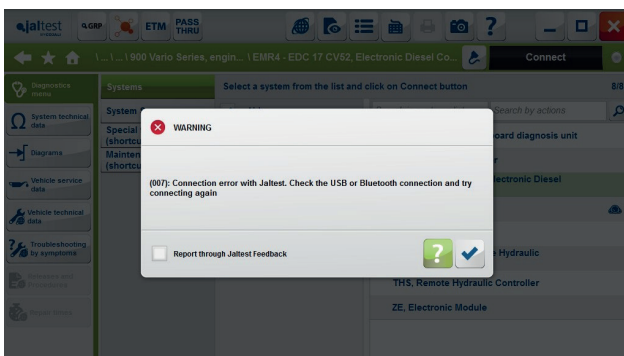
jaltest AGRO ETM PASS THRU

\ ... \ ... \900 Vario Series, engin... \ EMR4 - EDC 17 CV52, Electronic Diesel Co... Connect

Diagnostics menu
System technical data
Diagrams
Vehicle service data
Vehicle technical data
Troubleshooting by symptoms
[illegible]
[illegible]

Systems
System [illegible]
Special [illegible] (shortcu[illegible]
Mainten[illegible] (shortcu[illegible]

Select a system from the list and click on Connect button 8/8

Search by actions

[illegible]oard diagnosis unit
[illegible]r
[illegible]lectronic Diesel
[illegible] Hydraulic
THS, Remote Hydraulic Controller
ZE, Electronic Module

WARNING

(007): Connection error with Jaltest. Check the USB or Bluetooth connection and try connecting again

Report through Jaltest Feedback

?